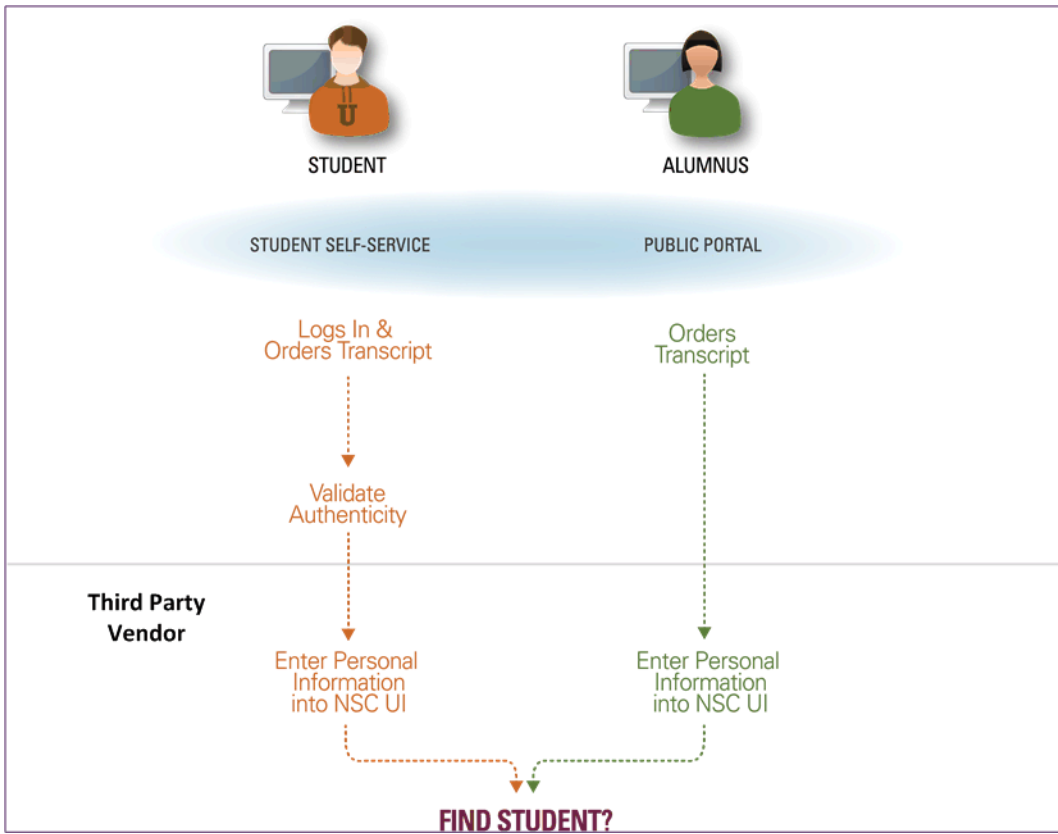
U

STUDENT

ALUMNUS

STUDENT SELF-SERVICE

PUBLIC PORTAL

Logs In & Orders Transcript

Orders Transcript

Validate Authenticity

Third Party Vendor

Enter Personal Information into NSC UI

Enter Personal Information into NSC UI

FIND STUDENT?